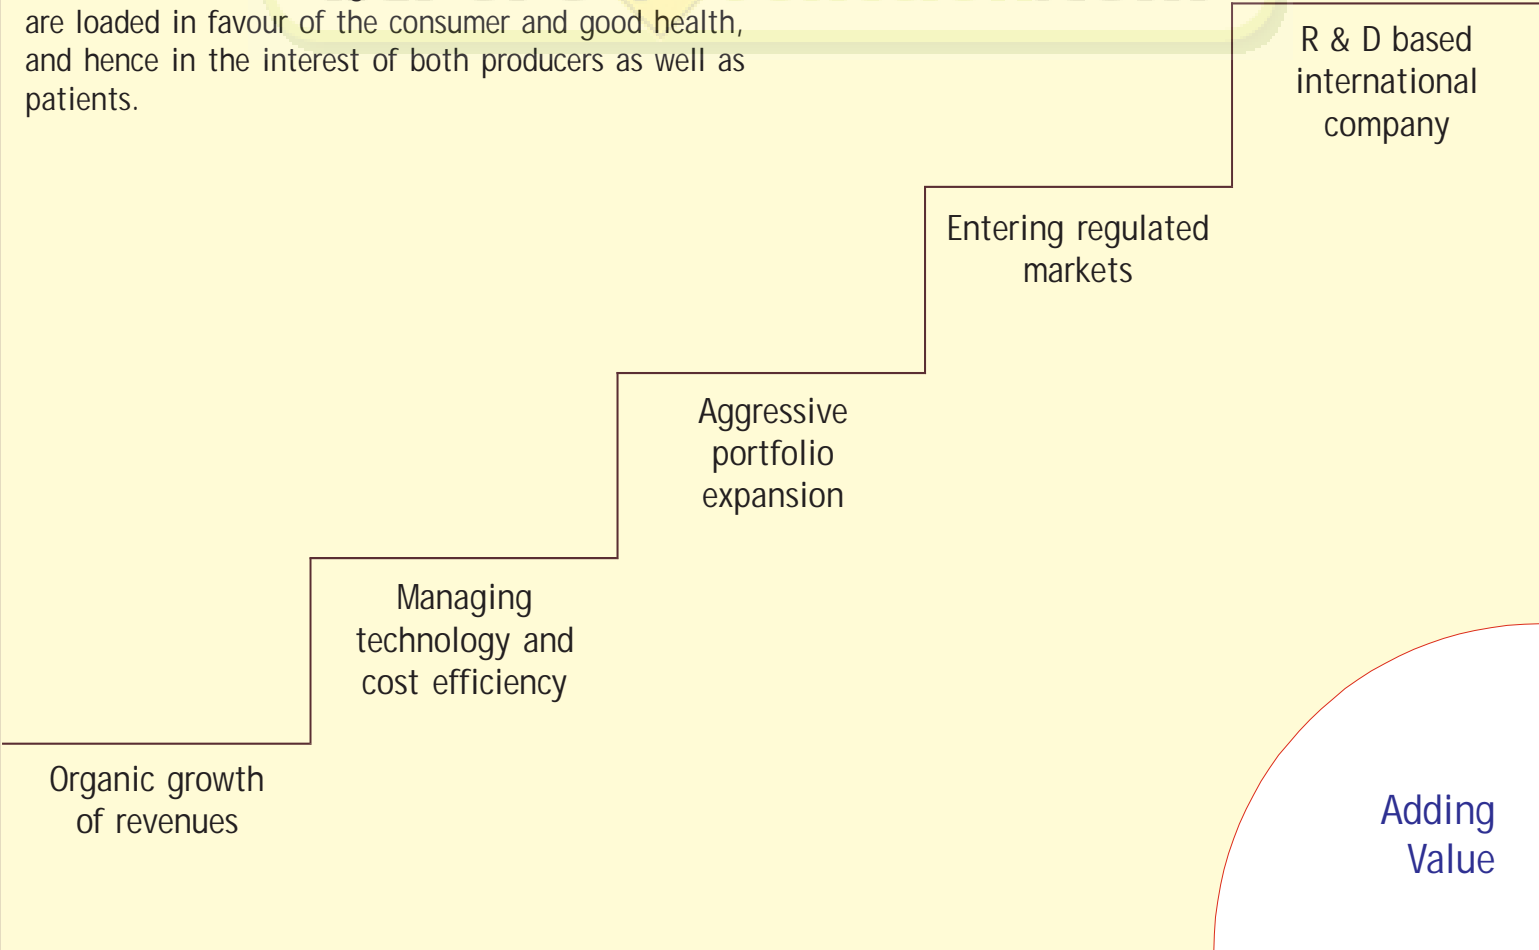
are loaded in favour of the consumer and good health, and hence in the interest of both producers as well as patients.

R & D based international company

Entering regulated markets

Aggressive portfolio expansion

Managing technology and cost efficiency

Organic growth of revenues

Adding Value